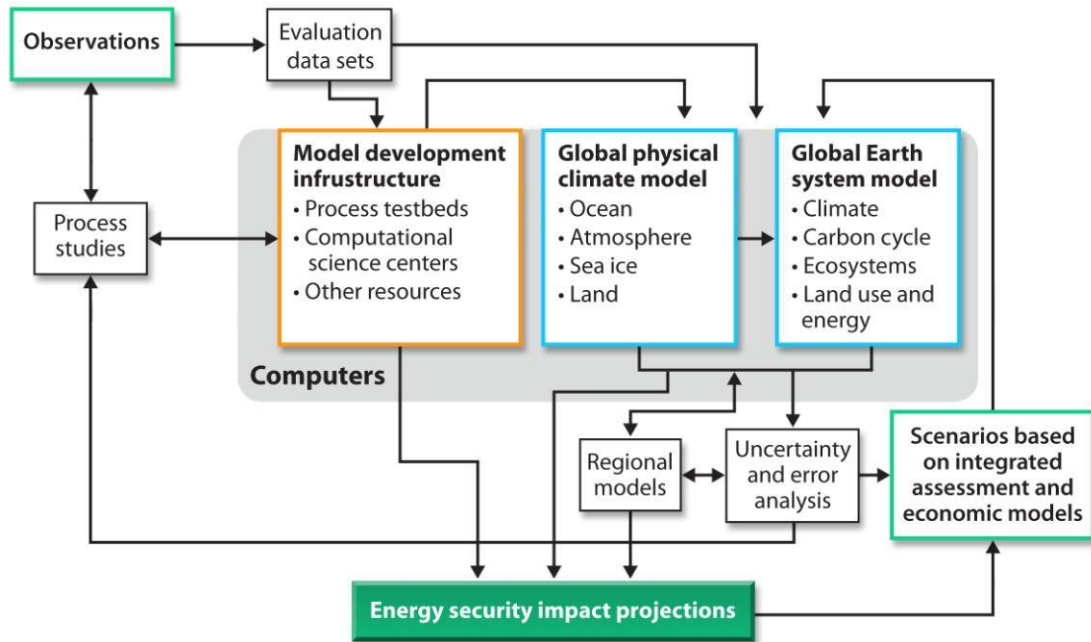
Observations

Evaluation data sets

Process studies

Model development infrustructure
• Process testbeds
• Computational science centers
• Other resources

Global physical climate model
• Ocean
• Atmosphere
• Sea ice
• Land

Global Earth system model
• Climate
• Carbon cycle
• Ecosystems
• Land use and energy

Computers

Regional models

Uncertainty and error analysis

Scenarios based on integrated assessment and economic models

Energy security impact projections